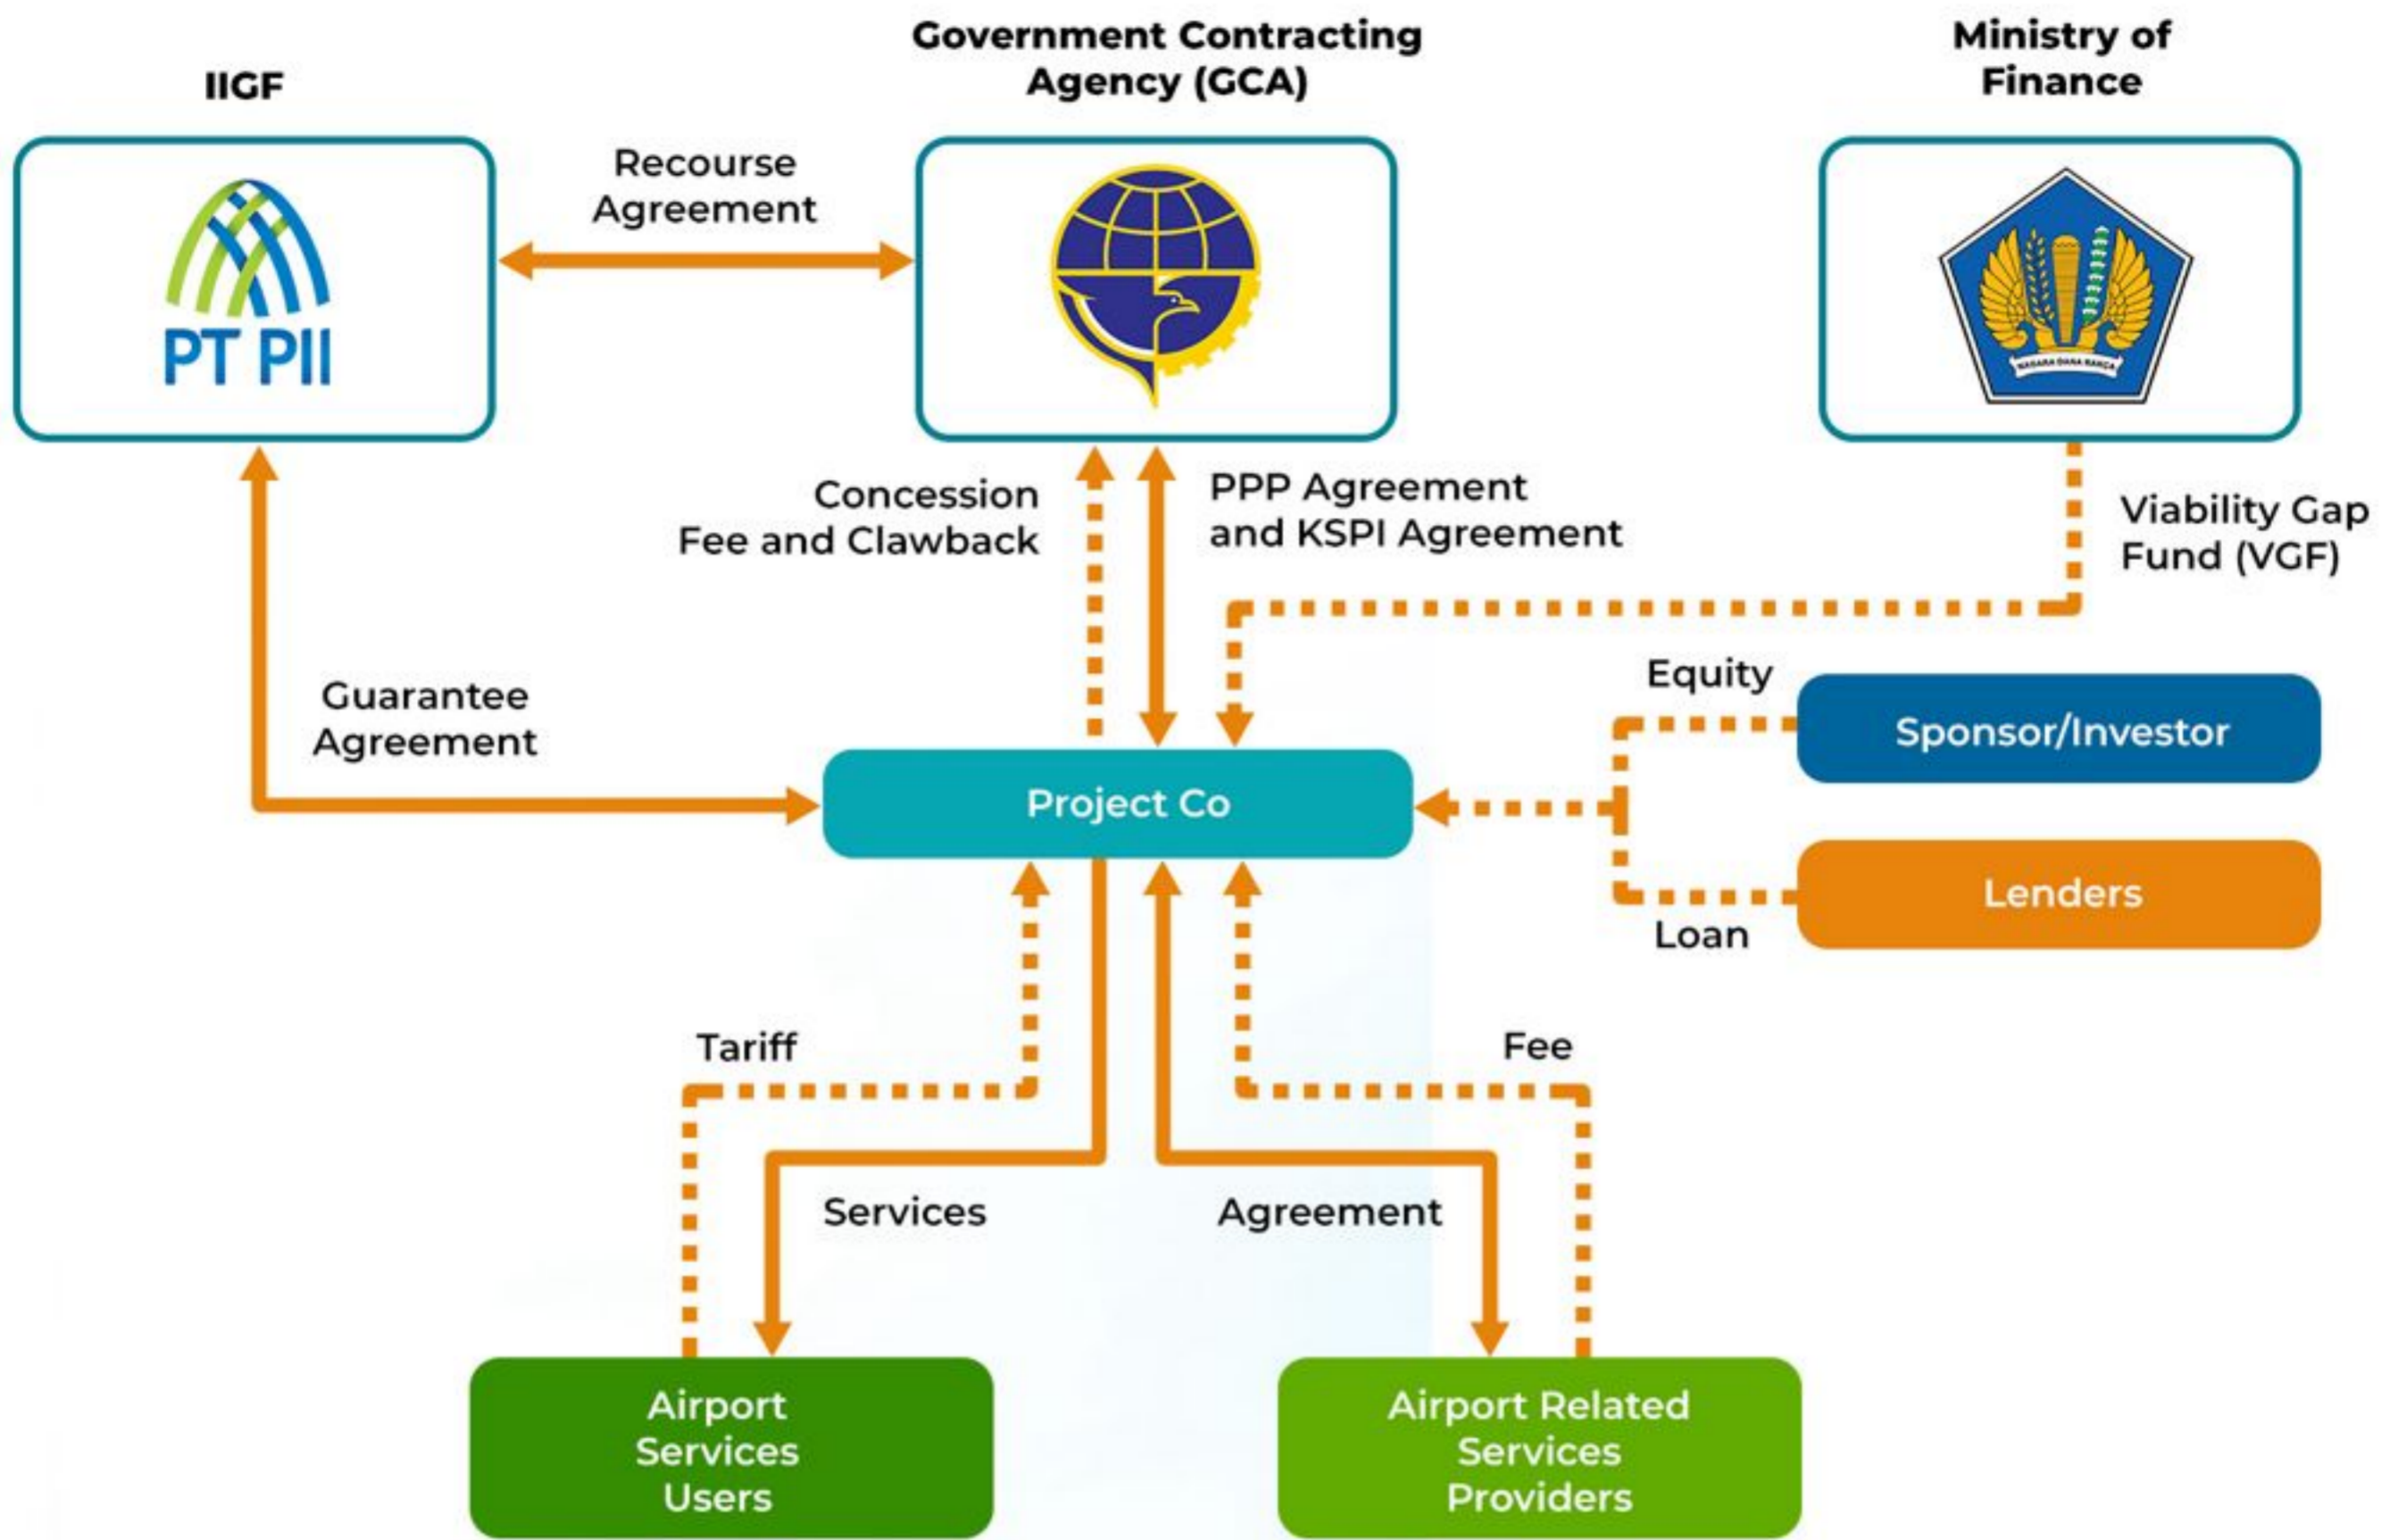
IIGF

Government Contracting Agency (GCA)

Ministry of Finance

PT PII

Recourse Agreement

NAGARA DANA RAKCA

Concession Fee and Clawback

PPP Agreement and KSPI Agreement

Viability Gap Fund (VGF)

Guarantee Agreement

Equity

Sponsor/Investor

Project Co

Lenders

Loan

Tariff

Fee

Services

Agreement

Airport Services Users

Airport Related Services Providers